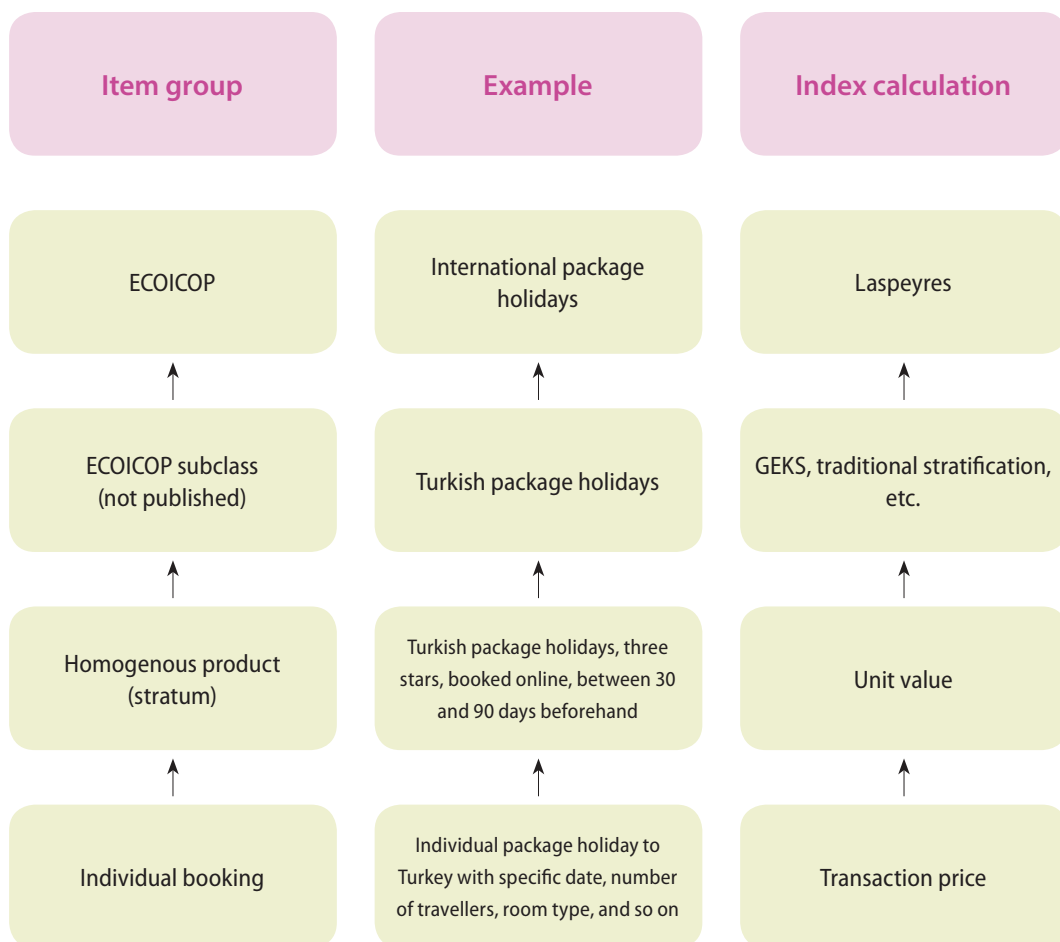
Item group

Example

Index calculation

ECOICOP

International package holidays

Laspeyres

ECOICOP subclass (not published)

Turkish package holidays

GEKS, traditional stratification, etc.

Homogenous product (stratum)

Turkish package holidays, three stars, booked online, between 30 and 90 days beforehand

Unit value

Individual booking

Individual package holiday to Turkey with specific date, number of travellers, room type, and so on

Transaction price